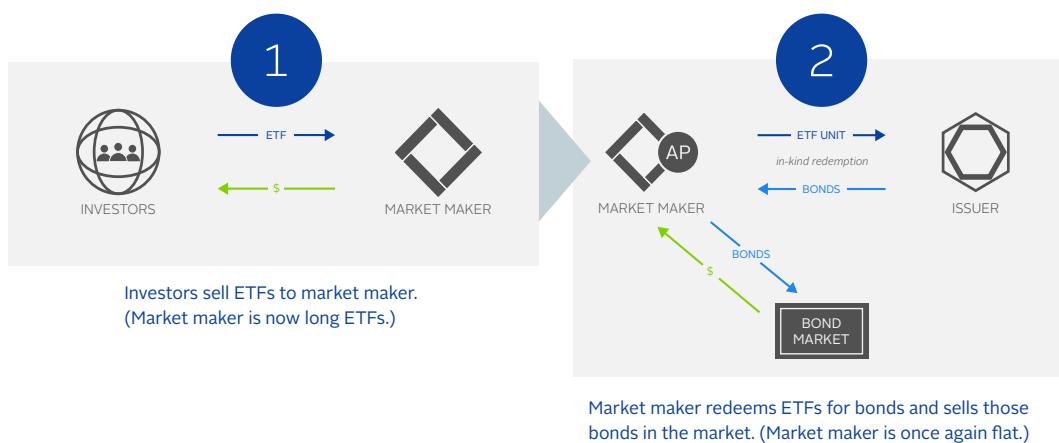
1

INVESTORS

ETF

$

MARKET MAKER

Investors sell ETFs to market maker. (Market maker is now long ETFs.)

2

AP

MARKET MAKER

ETF UNIT

in-kind redemption

BONDS

ISSUER

BONDS

$

BOND MARKET

Market maker redeems ETFs for bonds and sells those bonds in the market. (Market maker is once again flat.)